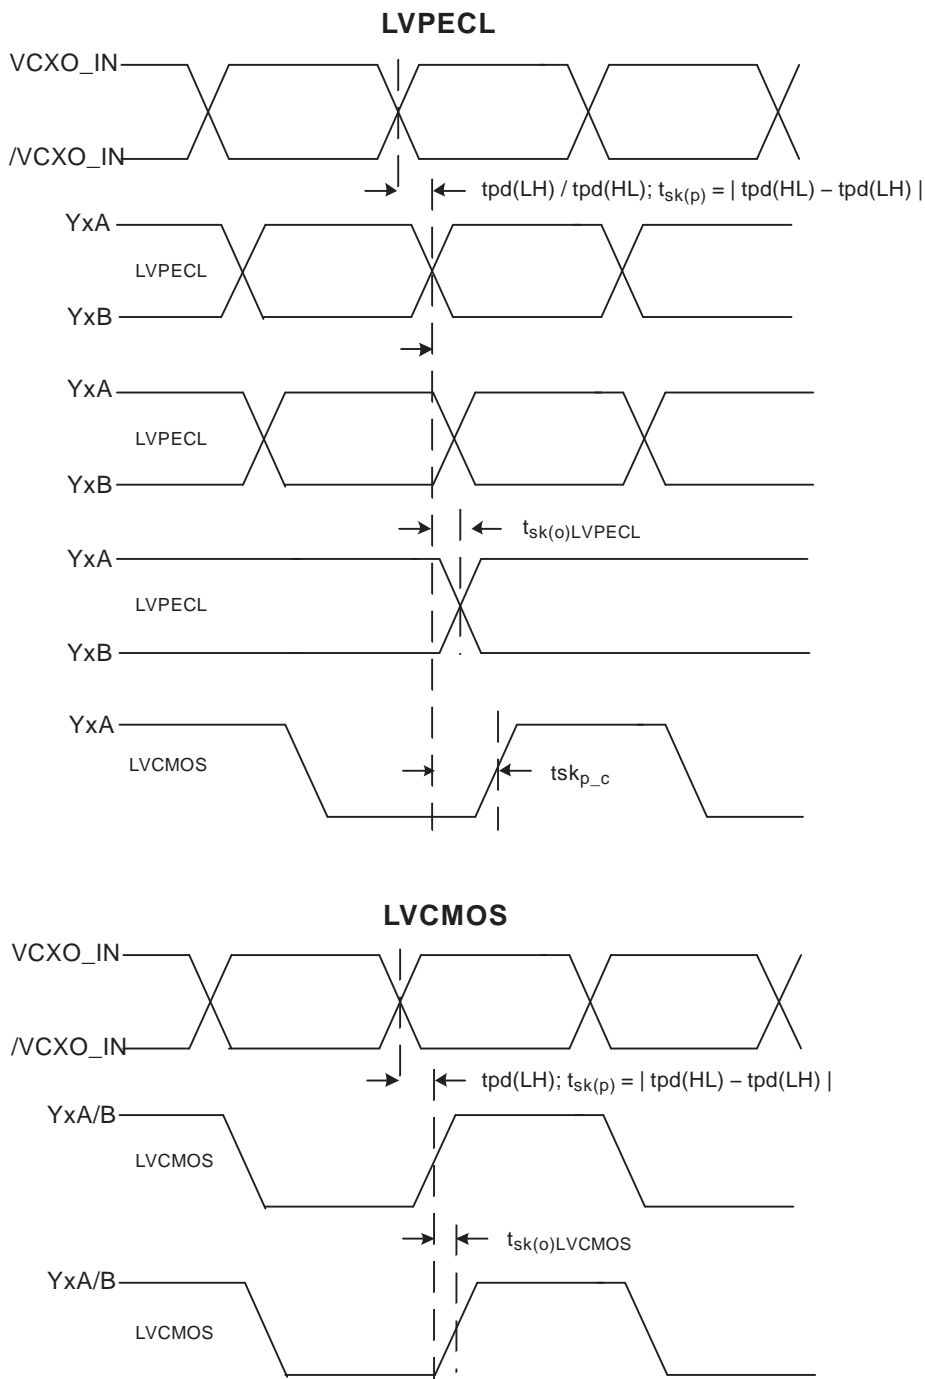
LVPECL

VCXO_IN

/VCXO_IN

tpd(LH) / tpd(HL); $t_{sk(p)}$ = | tpd(HL) – tpd(LH) |

YxA

LVPECL

YxB

YxA

LVPECL

YxB

$t_{sk(o)LVPECL}$

YxA

LVPECL

YxB

YxA

LVCMOS

$tsk_{p\_c}$

LVCMOS

VCXO_IN

/VCXO_IN

tpd(LH); $t_{sk(p)}$ = | tpd(HL) – tpd(LH) |

YxA/B

LVCMOS

$t_{sk(o)LVCMOS}$

YxA/B

LVCMOS